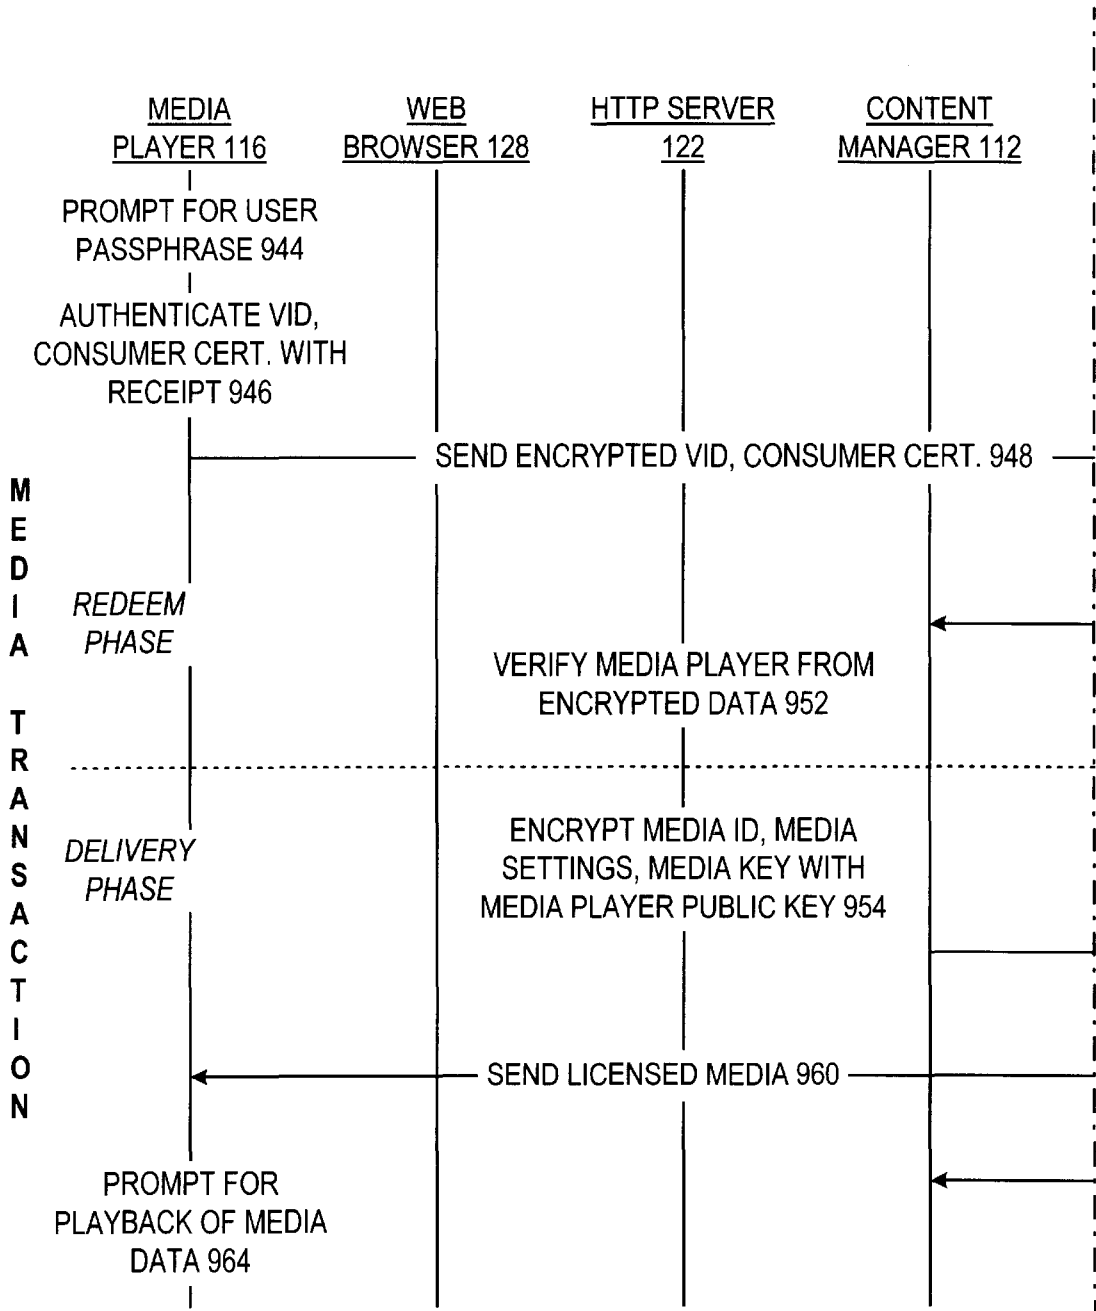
MEDIA PLAYER 116

WEB BROWSER 128

HTTP SERVER 122

CONTENT MANAGER 112

PROMPT FOR USER PASSPHRASE 944

AUTHENTICATE VID, CONSUMER CERT. WITH RECEIPT 946

SEND ENCRYPTED VID, CONSUMER CERT. 948

MEDIA TRANSACTION

REDEEM PHASE

VERIFY MEDIA PLAYER FROM ENCRYPTED DATA 952

DELIVERY PHASE

ENCRYPT MEDIA ID, MEDIA SETTINGS, MEDIA KEY WITH MEDIA PLAYER PUBLIC KEY 954

SEND LICENSED MEDIA 960

PROMPT FOR PLAYBACK OF MEDIA DATA 964